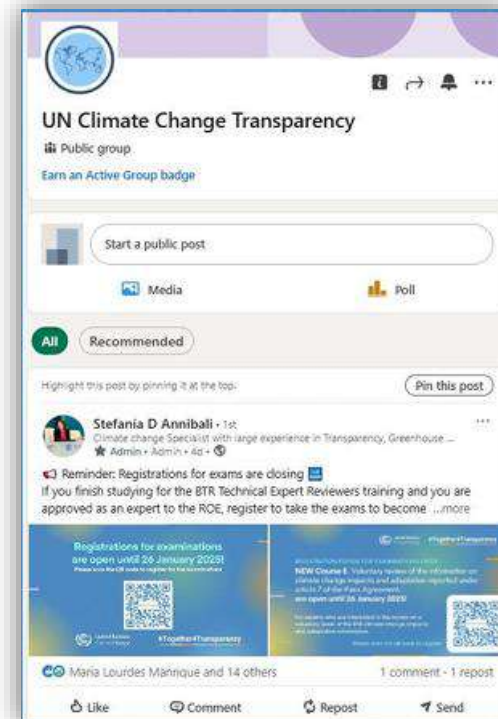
UN Climate Change Transparency

Public group

Earn an Active Group badge

Start a public post

Media

Poll

All

Recommended

Highlight this post by pinning it at the top.

Pin this post

Stefania D Annibali • 1st
Climate change Specialist with large experience in Transparency, Greenhouse ...
Admin • Admin • 4d •

Reminder: Registrations for exams are closing
If you finish studying for the BTR Technical Expert Reviewers training and you are approved as an expert to the ROE, register to take the exams to become ...more

Registrations for examinations are open until 26 January 2025!
Please scan the QR code to register for the examinations

#Together4Transparency

#Together4Transparency

NEW Course E. Voluntary review of the information on climate change impacts and adaptation reported under article 7 of the Paris Agreement are open until 26 January 2025!

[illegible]

Maria Lourdes Manrique and 14 others

1 comment • 1 repost

Like

Comment

Repost

Send